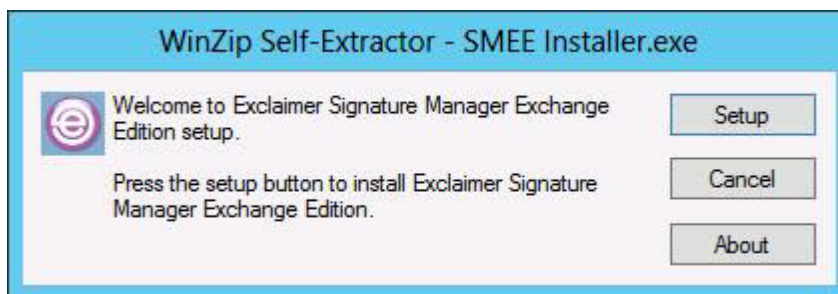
WinZip Self-Extractor - SMEE Installer.exe

Welcome to Exclaimer Signature Manager Exchange Edition setup.

Press the setup button to install Exclaimer Signature Manager Exchange Edition.

Setup

Cancel

About